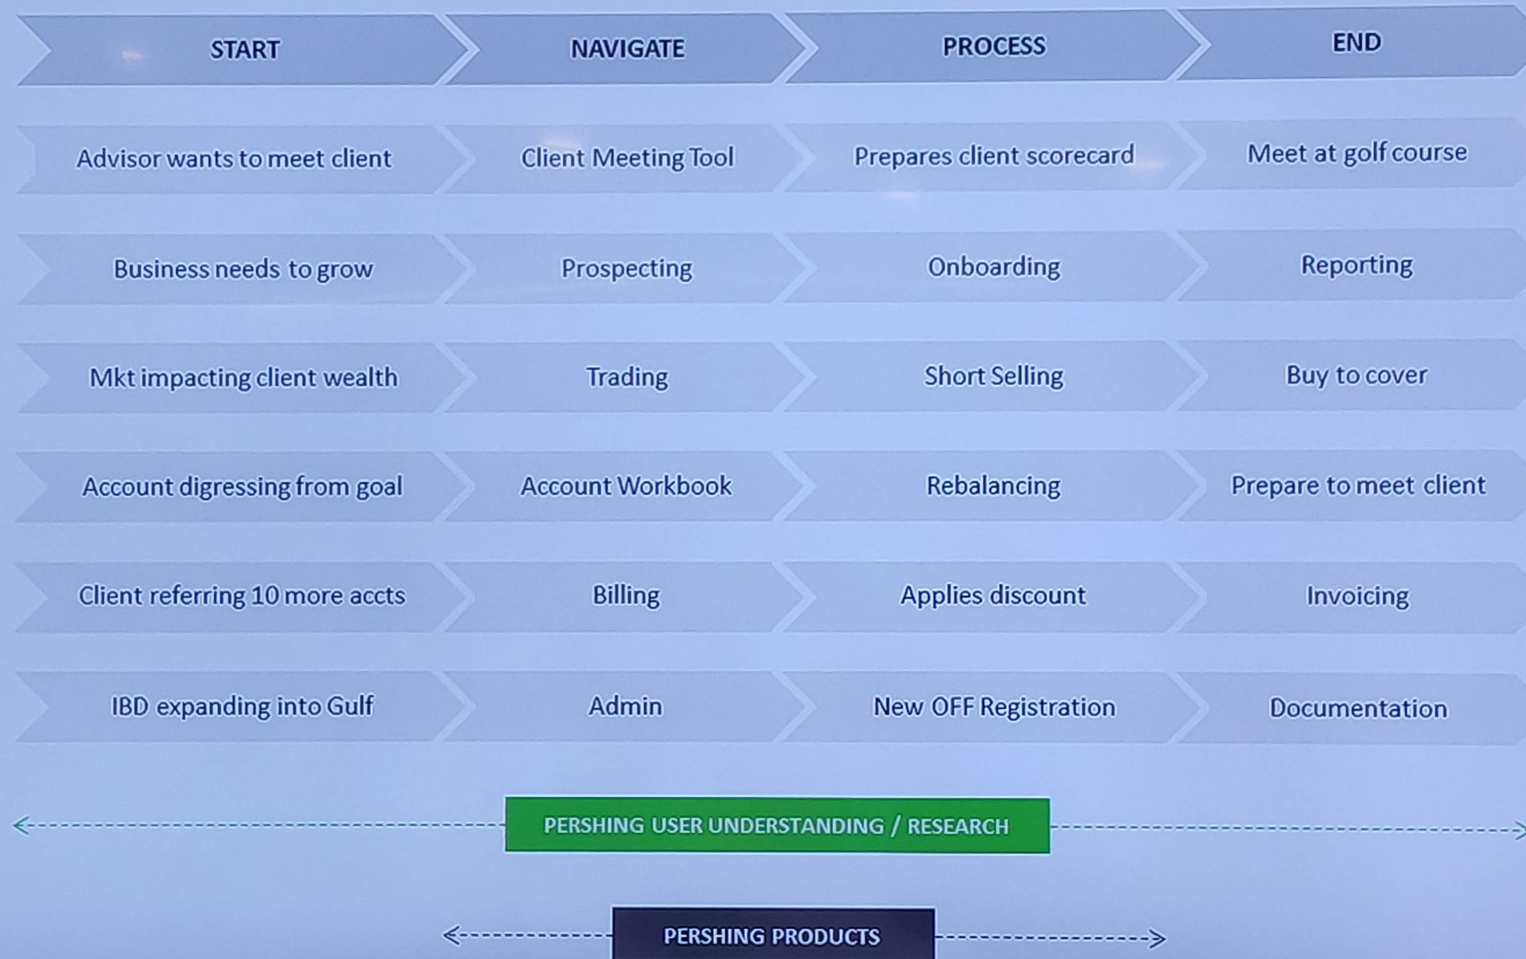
| START | NAVIGATE | PROCESS | END |
|---|---|---|---|
| Advisor wants to meet client | Client Meeting Tool | Prepares client scorecard | Meet at golf course |
| Business needs to grow | Prospecting | Onboarding | Reporting |
| Mkt impacting client wealth | Trading | Short Selling | Buy to cover |
| Account digressing from goal | Account Workbook | Rebalancing | Prepare to meet client |
| Client referring 10 more accts | Billing | Applies discount | Invoicing |
| IBD expanding into Gulf | Admin | New OFF Registration | Documentation |

PERSHING USER UNDERSTANDING / RESEARCH

PERSHING PRODUCTS